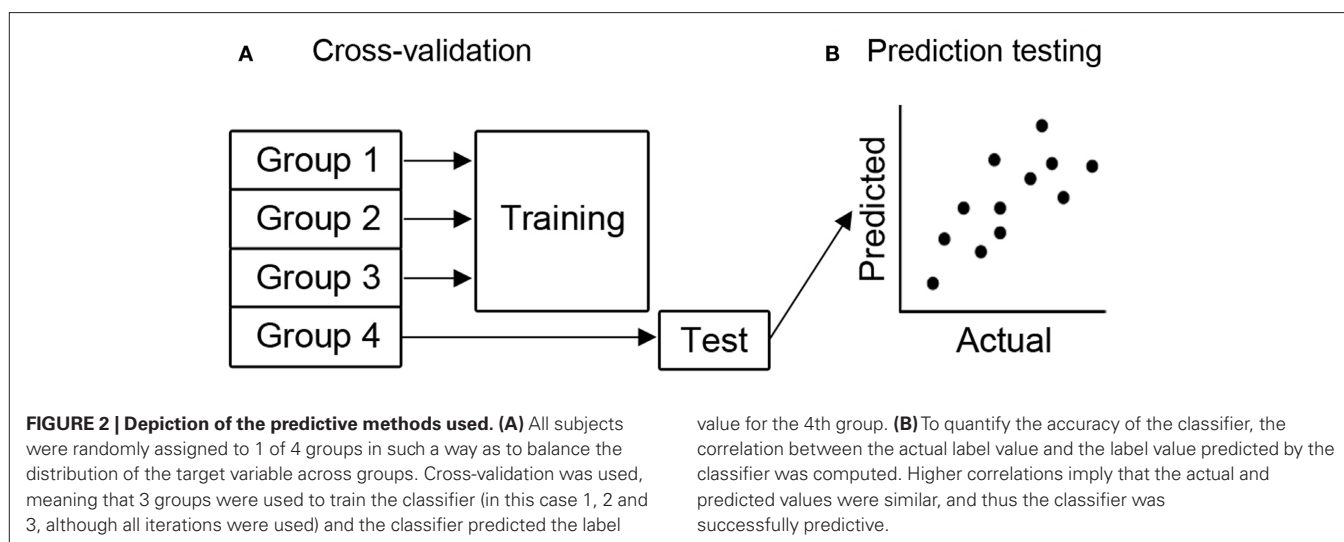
A Cross-validation

B Prediction testing

Group 1

Group 2

Group 3

Group 4

Training

Test

Predicted

Actual

**FIGURE 2 | Depiction of the predictive methods used. (A)** All subjects were randomly assigned to 1 of 4 groups in such a way as to balance the distribution of the target variable across groups. Cross-validation was used, meaning that 3 groups were used to train the classifier (in this case 1, 2 and 3, although all iterations were used) and the classifier predicted the label value for the 4th group. **(B)** To quantify the accuracy of the classifier, the correlation between the actual label value and the label value predicted by the classifier was computed. Higher correlations imply that the actual and predicted values were similar, and thus the classifier was successfully predictive.